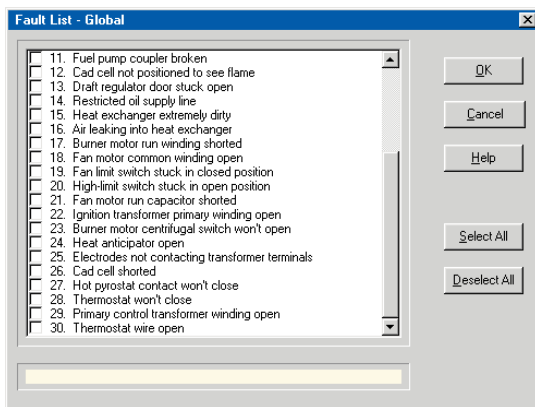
Fault List - Global

11. Fuel pump coupler broken
12. Cad cell not positioned to see flame
13. Draft regulator door stuck open
14. Restricted oil supply line
15. Heat exchanger extremely dirty
16. Air leaking into heat exchanger
17. Burner motor run winding shorted
18. Fan motor common winding open
19. Fan limit switch stuck in closed position
20. High-limit switch stuck in open position
21. Fan motor run capacitor shorted
22. Ignition transformer primary winding open
23. Burner motor centrifugal switch won't open
24. Heat anticipator open
25. Electrodes not contacting transformer terminals
26. Cad cell shorted
27. Hot pyrostat contact won't close
28. Thermostat won't close
29. Primary control transformer winding open
30. Thermostat wire open

OK
Cancel
Help
Select All
Deselect All